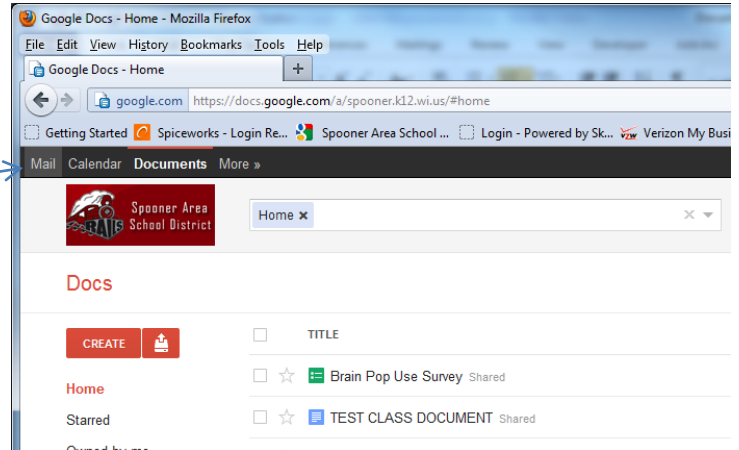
Google Docs - Home - Mozilla Firefox

File Edit View History Bookmarks Tools Help

Google Docs - Home

+

google.com https://docs.google.com/a/spooner.k12.wi.us/#home

Getting Started Spiceworks - Login Re... Spooner Area School ... Login - Powered by Sk... Verizon My Busi

Mail Calendar Documents More »

Spooner Area School District

RAILS

Home ×

Docs

CREATE

TITLE

Home

Starred

Owned by me

Brain Pop Use Survey Shared

TEST CLASS DOCUMENT Shared